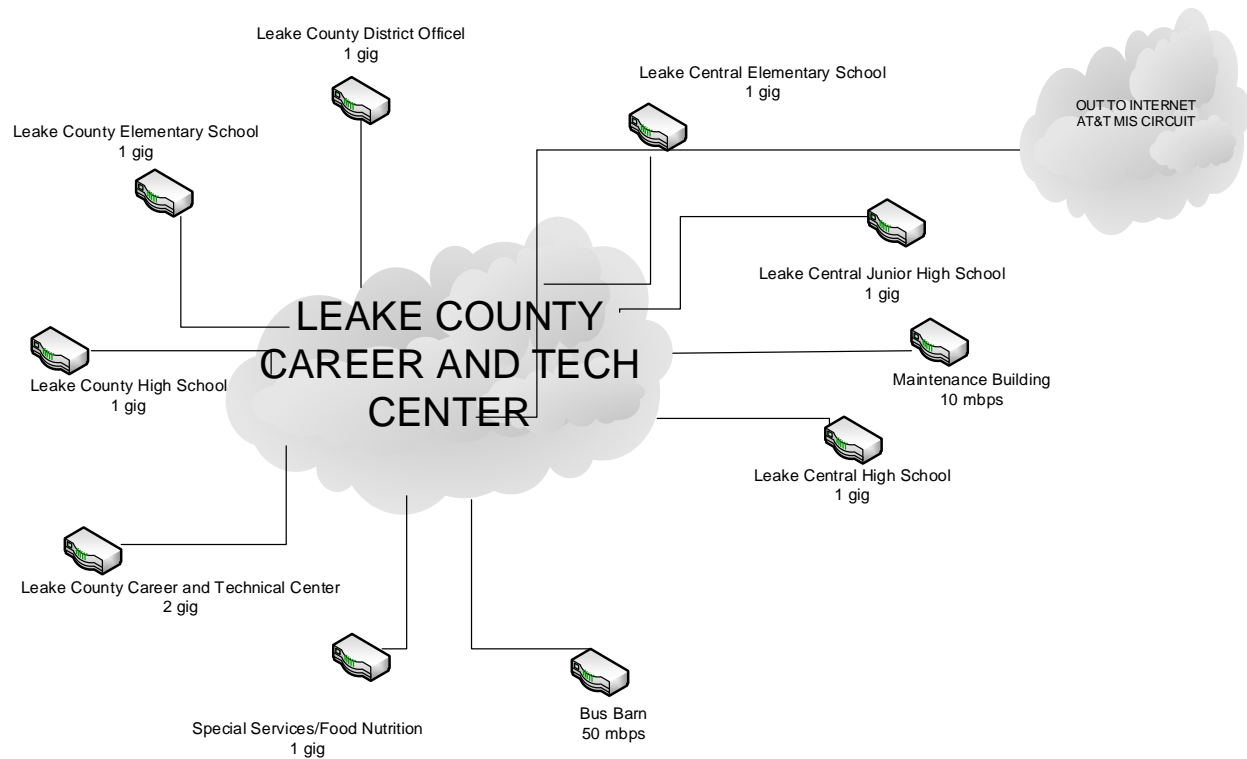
Leake County District Officel
1 gig

Leake Central Elementary School
1 gig

OUT TO INTERNET
AT&T MIS CIRCUIT

Leake County Elementary School
1 gig

Leake Central Junior High School
1 gig

LEAKE COUNTY CAREER AND TECH CENTER

Leake County High School
1 gig

Maintenance Building
10 mbps

Leake Central High School
1 gig

Leake County Career and Technical Center
2 gig

Special Services/Food Nutrition
1 gig

Bus Barn
50 mbps